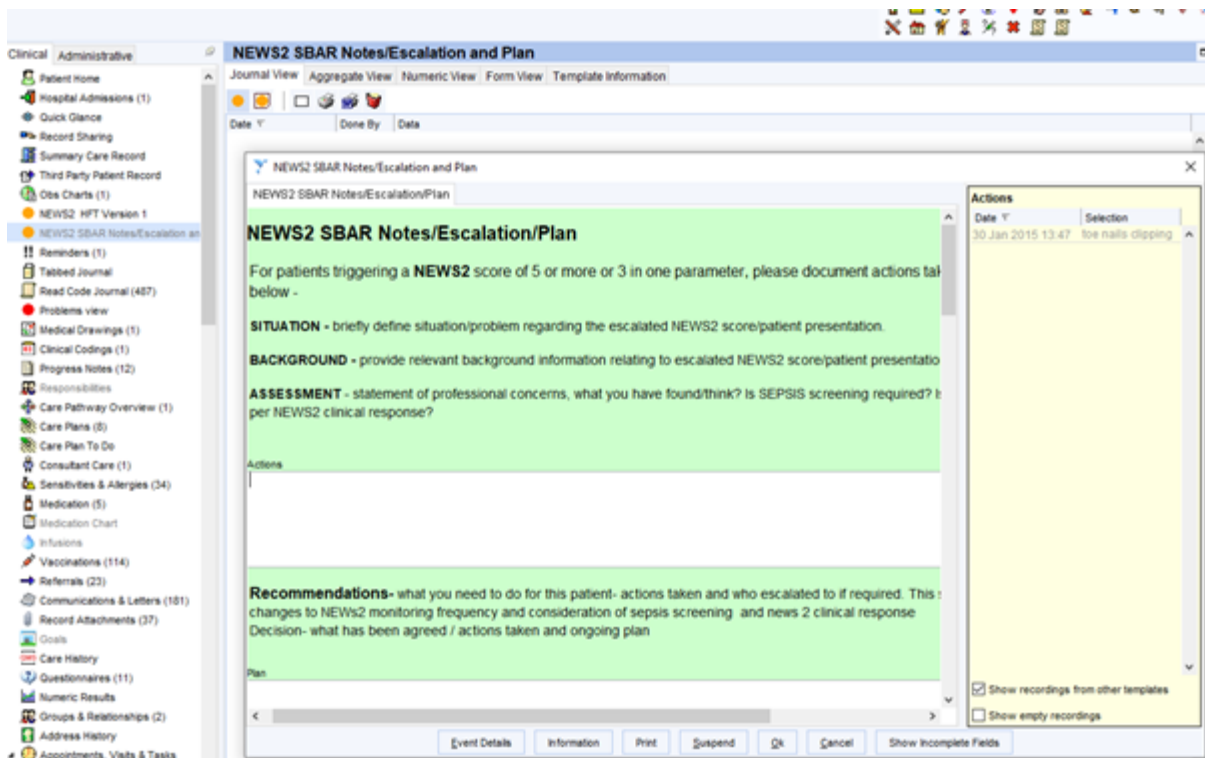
Clinical Administrative

Patient Home
Hospital Admissions (1)
Quick Glance
Record Sharing
Summary Care Record
Third Party Patient Record
Obs Charts (1)
NEWS2 HFT Version 1
NEWS2 SBAR Notes/Escalation an
Reminders (1)
Tabbed Journal
Read Code Journal (487)
Problems view
Medical Drawings (1)
Clinical Codings (1)
Progress Notes (12)
Responsibilities
Care Pathway Overview (1)
Care Plans (8)
Care Plan To Do
Consultant Care (1)
Sensitivities & Allergies (34)
Medication (5)
Medication Chart
Infusions
Vaccinations (114)
Referrals (23)
Communications & Letters (181)
Record Attachments (37)
Goals
Care History
Questionnaires (11)
Numeric Results
Groups & Relationships (2)
Address History
Appointments, Visits & Tasks

NEWS2 SBAR Notes/Escalation and Plan

Journal View | Aggregate View | Numeric View | Form View | Template Information

Date | Done By | Data

NEWS2 SBAR Notes/Escalation and Plan

NEWS2 SBAR Notes/Escalation/Plan

NEWS2 SBAR Notes/Escalation/Plan

For patients triggering a NEWS2 score of 5 or more or 3 in one parameter, please document actions tal below -

SITUATION - briefly define situation/problem regarding the escalated NEWS2 score/patient presentation.

BACKGROUND - provide relevant background information relating to escalated NEWS2 score/patient presentatio

ASSESSMENT - statement of professional concerns, what you have found/think? Is SEPSIS screening required? I per NEWS2 clinical response?

Actions

Recommendations- what you need to do for this patient- actions taken and who escalated to if required. This changes to NEWs2 monitoring frequency and consideration of sepsis screening and news 2 clinical response Decision- what has been agreed / actions taken and ongoing plan

Plan

Actions

| Date | Selection |
|---|---|
| 30 Jan 2015 13:47 | toe nails clipping |

Show recordings from other templates
Show empty recordings

Event Details | Information | Print | Suspend | Ok | Cancel | Show Incomplete Fields